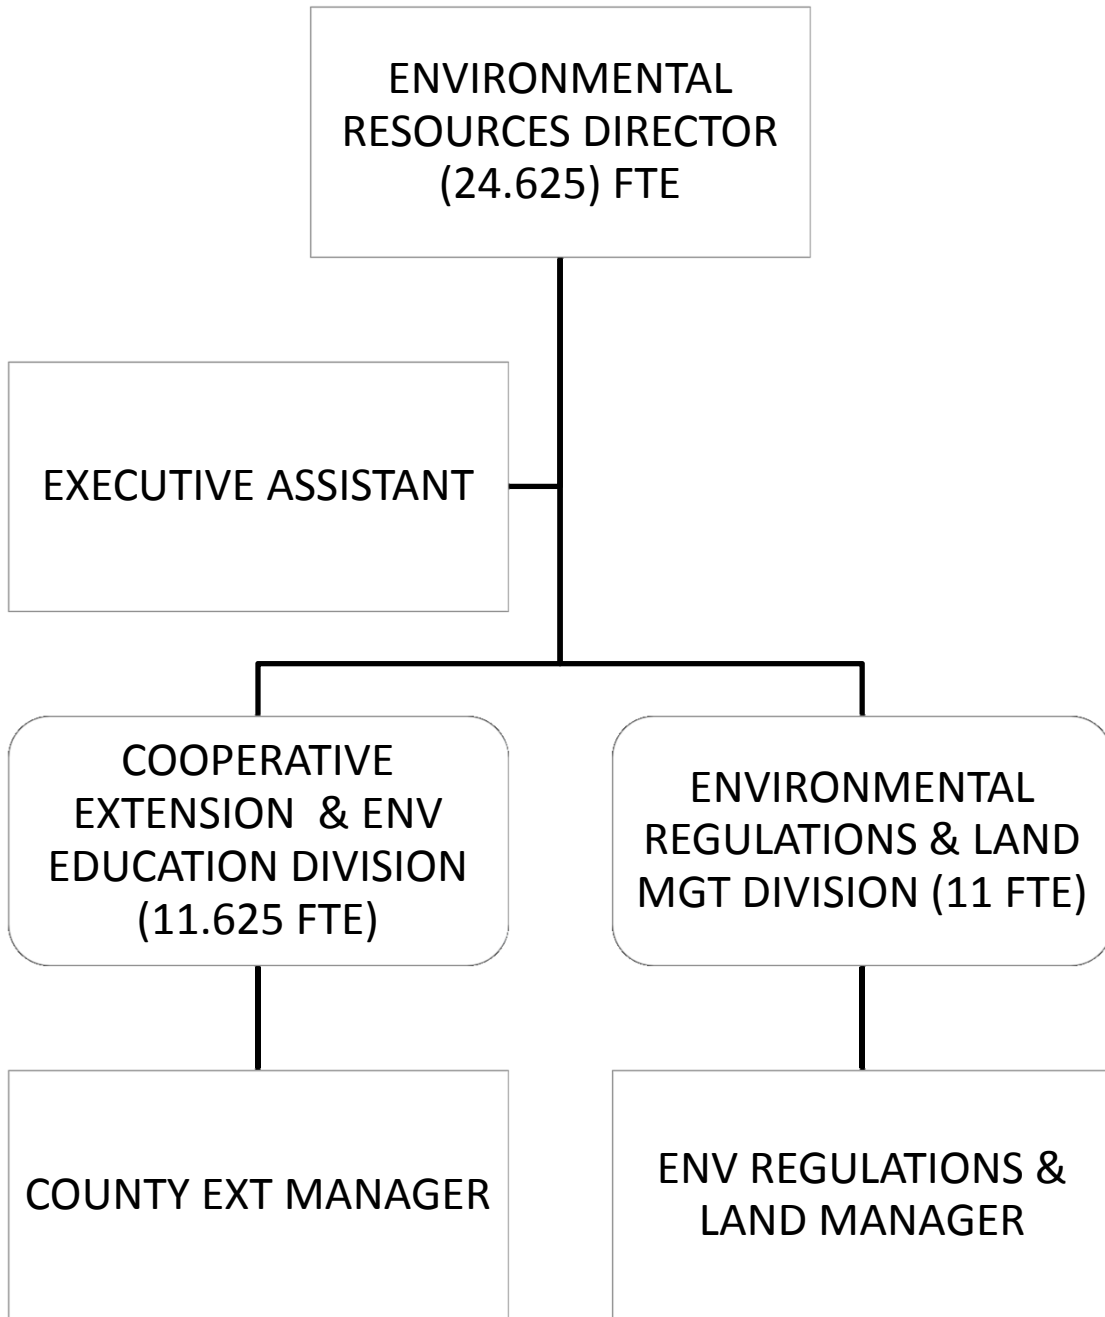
ENVIRONMENTAL RESOURCES DIRECTOR (24.625) FTE

EXECUTIVE ASSISTANT

COOPERATIVE EXTENSION & ENV EDUCATION DIVISION (11.625 FTE)

ENVIRONMENTAL REGULATIONS & LAND MGT DIVISION (11 FTE)

COUNTY EXT MANAGER

ENV REGULATIONS & LAND MANAGER